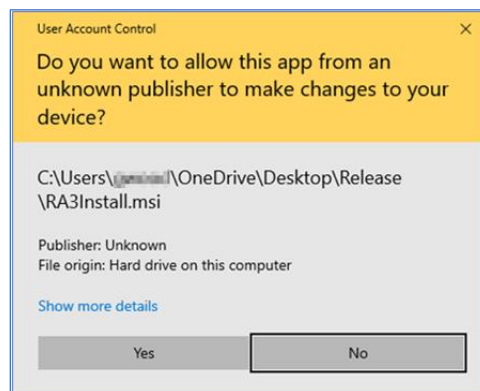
User Account Control
×

Do you want to allow this app from an unknown publisher to make changes to your device?

C:\Users\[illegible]\OneDrive\Desktop\Release\RA3Install.msi

Publisher: Unknown
File origin: Hard drive on this computer

Show more details

Yes
No